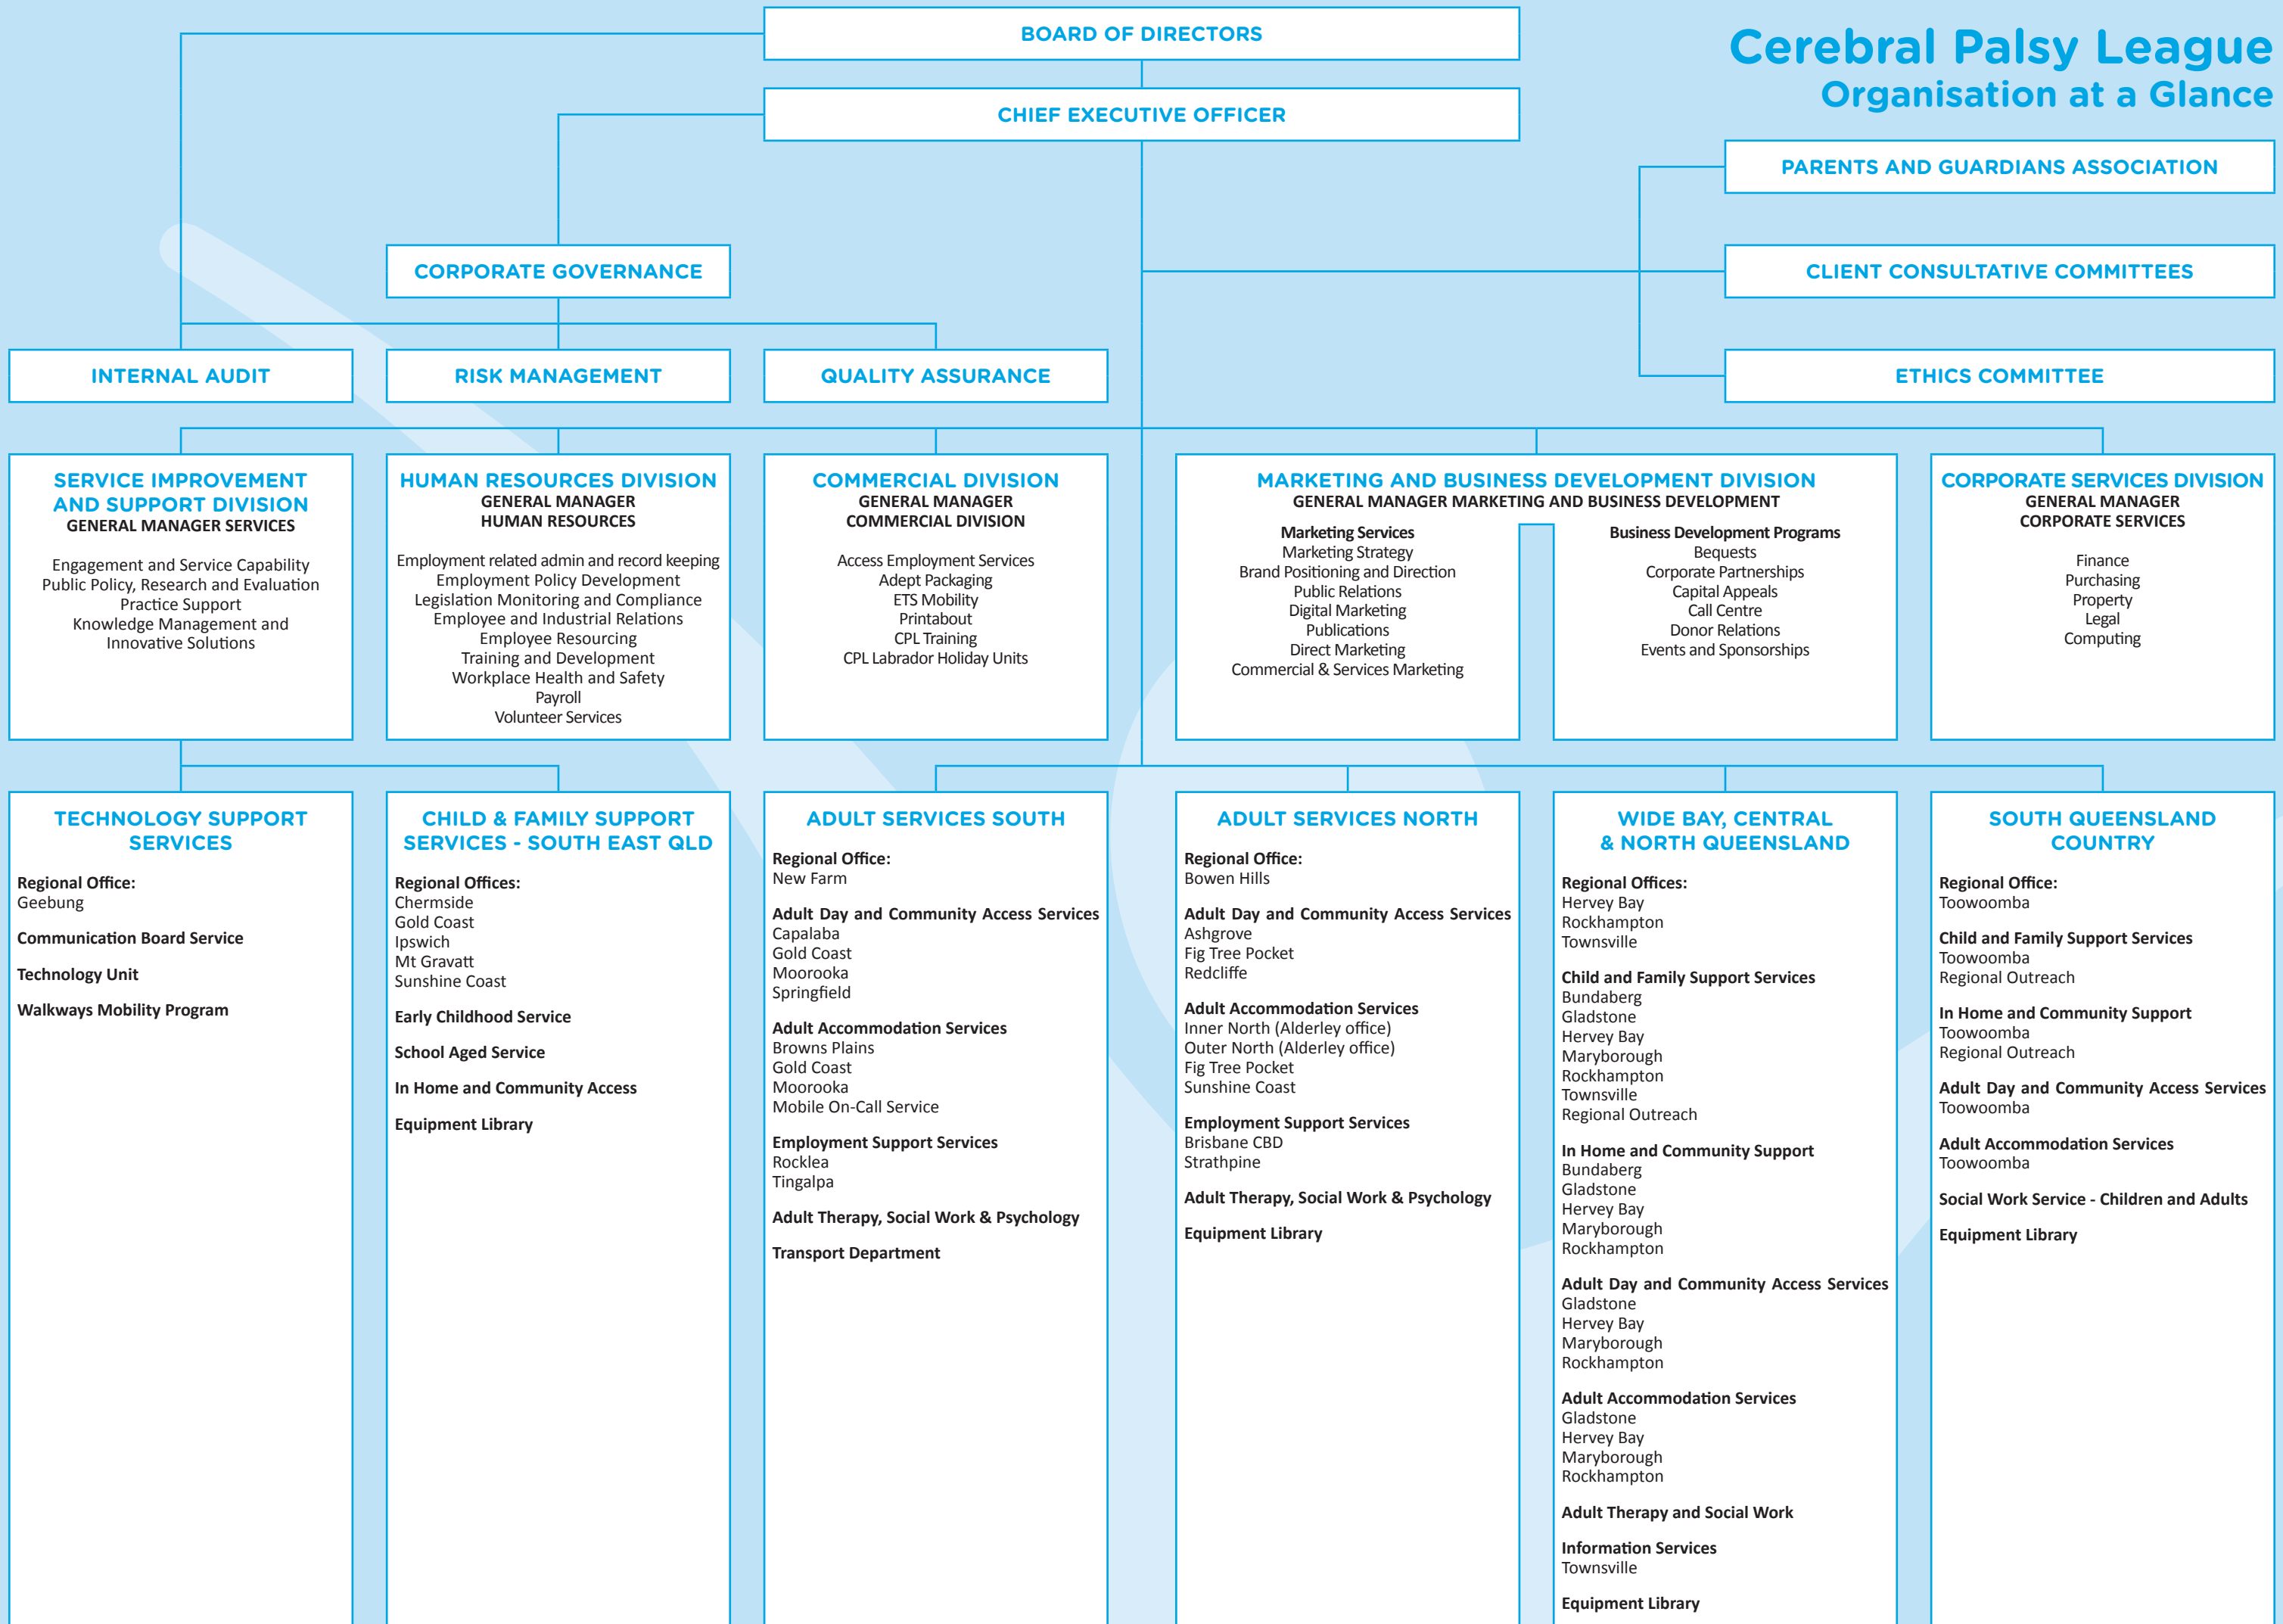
Cerebral Palsy League
Organisation at a Glance

BOARD OF DIRECTORS

CHIEF EXECUTIVE OFFICER

PARENTS AND GUARDIANS ASSOCIATION

CORPORATE GOVERNANCE

CLIENT CONSULTATIVE COMMITTEES

INTERNAL AUDIT

RISK MANAGEMENT

QUALITY ASSURANCE

ETHICS COMMITTEE

SERVICE IMPROVEMENT AND SUPPORT DIVISION
GENERAL MANAGER SERVICES

Engagement and Service Capability
Public Policy, Research and Evaluation
Practice Support
Knowledge Management and Innovative Solutions

HUMAN RESOURCES DIVISION
GENERAL MANAGER
HUMAN RESOURCES

Employment related admin and record keeping
Employment Policy Development
Legislation Monitoring and Compliance
Employee and Industrial Relations
Employee Resourcing
Training and Development
Workplace Health and Safety
Payroll
Volunteer Services

COMMERCIAL DIVISION
GENERAL MANAGER
COMMERCIAL DIVISION

Access Employment Services
Adept Packaging
ETS Mobility
Printabout
CPL Training
CPL Labrador Holiday Units

MARKETING AND BUSINESS DEVELOPMENT DIVISION
GENERAL MANAGER MARKETING AND BUSINESS DEVELOPMENT

Marketing Services
Marketing Strategy
Brand Positioning and Direction
Public Relations
Digital Marketing
Publications
Direct Marketing
Commercial & Services Marketing

Business Development Programs
Bequests
Corporate Partnerships
Capital Appeals
Call Centre
Donor Relations
Events and Sponsorships

CORPORATE SERVICES DIVISION
GENERAL MANAGER
CORPORATE SERVICES

Finance
Purchasing
Property
Legal
Computing

TECHNOLOGY SUPPORT SERVICES

Regional Office:
Geebung

Communication Board Service

Technology Unit

Walkways Mobility Program

CHILD & FAMILY SUPPORT SERVICES - SOUTH EAST QLD

Regional Offices:
Chermside
Gold Coast
Ipswich
Mt Gravatt
Sunshine Coast

Early Childhood Service

School Aged Service

In Home and Community Access

Equipment Library

ADULT SERVICES SOUTH

Regional Office:
New Farm

Adult Day and Community Access Services
Capalaba
Gold Coast
Moorooka
Springfield

Adult Accommodation Services
Browns Plains
Gold Coast
Moorooka
Mobile On-Call Service

Employment Support Services
Rocklea
Tingalpa

Adult Therapy, Social Work & Psychology

Transport Department

ADULT SERVICES NORTH

Regional Office:
Bowen Hills

Adult Day and Community Access Services
Ashgrove
Fig Tree Pocket
Redcliffe

Adult Accommodation Services
Inner North (Alderley office)
Outer North (Alderley office)
Fig Tree Pocket
Sunshine Coast

Employment Support Services
Brisbane CBD
Strathpine

Adult Therapy, Social Work & Psychology

Equipment Library

WIDE BAY, CENTRAL & NORTH QUEENSLAND

Regional Offices:
Hervey Bay
Rockhampton
Townsville

Child and Family Support Services
Bundaberg
Gladstone
Hervey Bay
Maryborough
Rockhampton
Townsville
Regional Outreach

In Home and Community Support
Bundaberg
Gladstone
Hervey Bay
Maryborough
Rockhampton

Adult Day and Community Access Services
Gladstone
Hervey Bay
Maryborough
Rockhampton

Adult Accommodation Services
Gladstone
Hervey Bay
Maryborough
Rockhampton

Adult Therapy and Social Work

Information Services
Townsville

Equipment Library

SOUTH QUEENSLAND COUNTRY

Regional Office:
Toowoomba

Child and Family Support Services
Toowoomba
Regional Outreach

In Home and Community Support
Toowoomba
Regional Outreach

Adult Day and Community Access Services
Toowoomba

Adult Accommodation Services
Toowoomba

Social Work Service - Children and Adults

Equipment Library